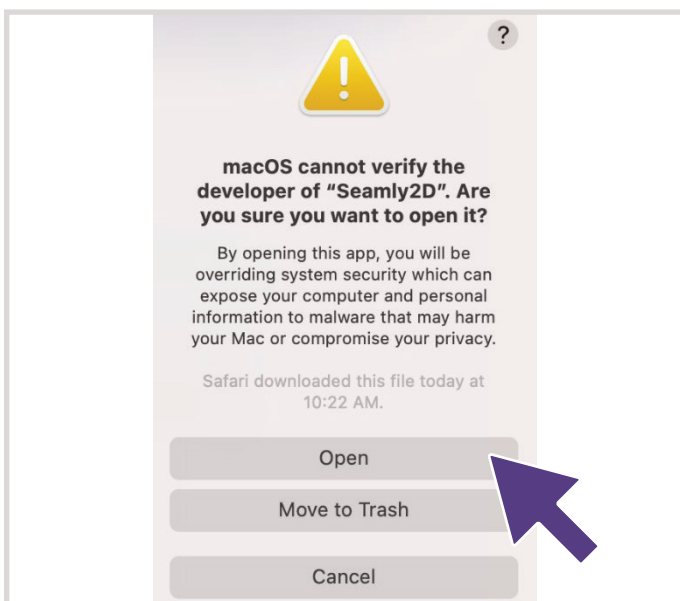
?

macOS cannot verify the developer of "Seamly2D". Are you sure you want to open it?

By opening this app, you will be overriding system security which can expose your computer and personal information to malware that may harm your Mac or compromise your privacy.

Safari downloaded this file today at 10:22 AM.

Open

Move to Trash

Cancel